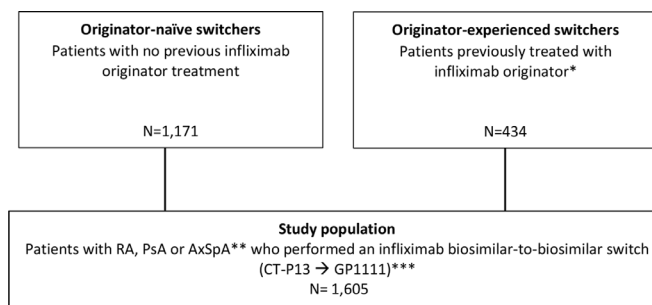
**Originator-naïve switchers**
Patients with no previous infliximab originator treatment

N=1,171

**Originator-experienced switchers**
Patients previously treated with infliximab originator*

N=434

**Study population**
Patients with RA, PsA or AxSpA** who performed an infliximab biosimilar-to-biosimilar switch (CT-P13 → GP1111)***
N= 1,605